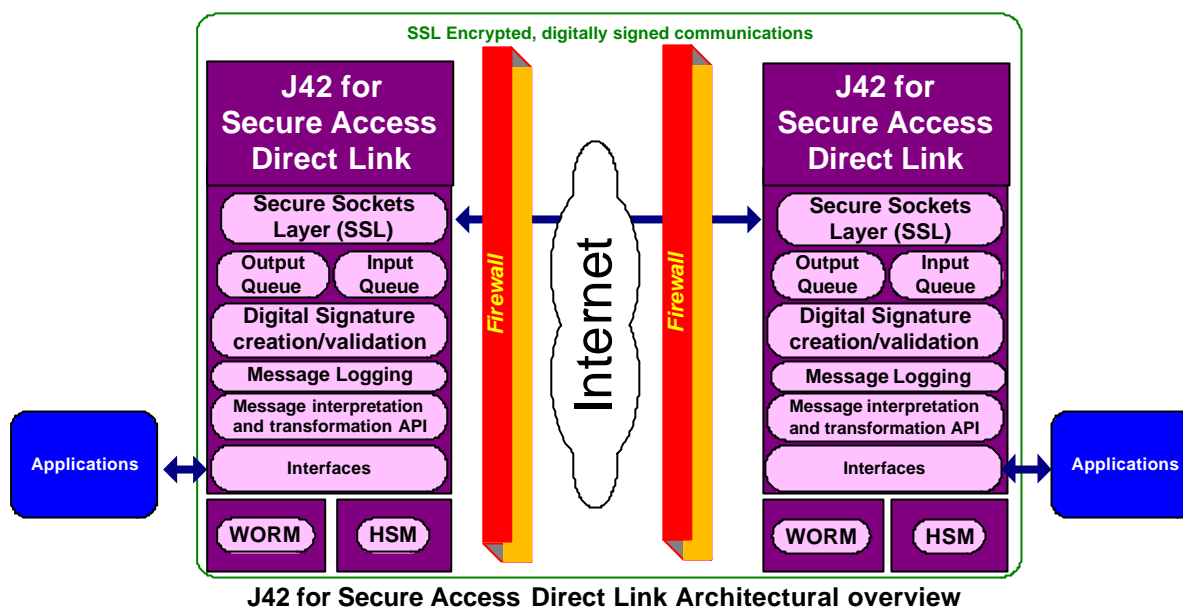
SSL Encrypted, digitally signed communications

J42 for Secure Access Direct Link

Secure Sockets Layer (SSL)

Output Queue

Input Queue

Digital Signature creation/validation

Message Logging

Message interpretation and transformation API

Interfaces

WORM

HSM

Applications

Firewall

Internet

Firewall

J42 for Secure Access Direct Link

Secure Sockets Layer (SSL)

Output Queue

Input Queue

Digital Signature creation/validation

Message Logging

Message interpretation and transformation API

Interfaces

WORM

HSM

Applications

J42 for Secure Access Direct Link Architectural overview